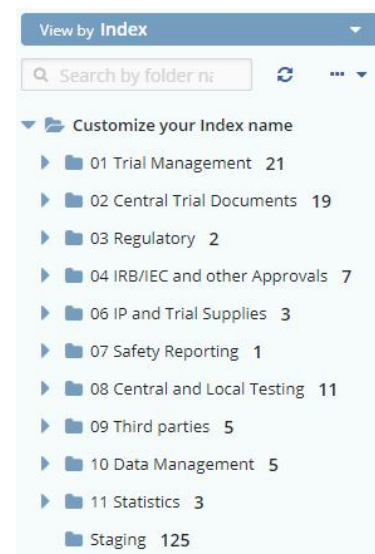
View by Index

Search by folder na

Customize your Index name

01 Trial Management 21

02 Central Trial Documents 19

03 Regulatory 2

04 IRB/IEC and other Approvals 7

06 IP and Trial Supplies 3

07 Safety Reporting 1

08 Central and Local Testing 11

09 Third parties 5

10 Data Management 5

11 Statistics 3

Staging 125